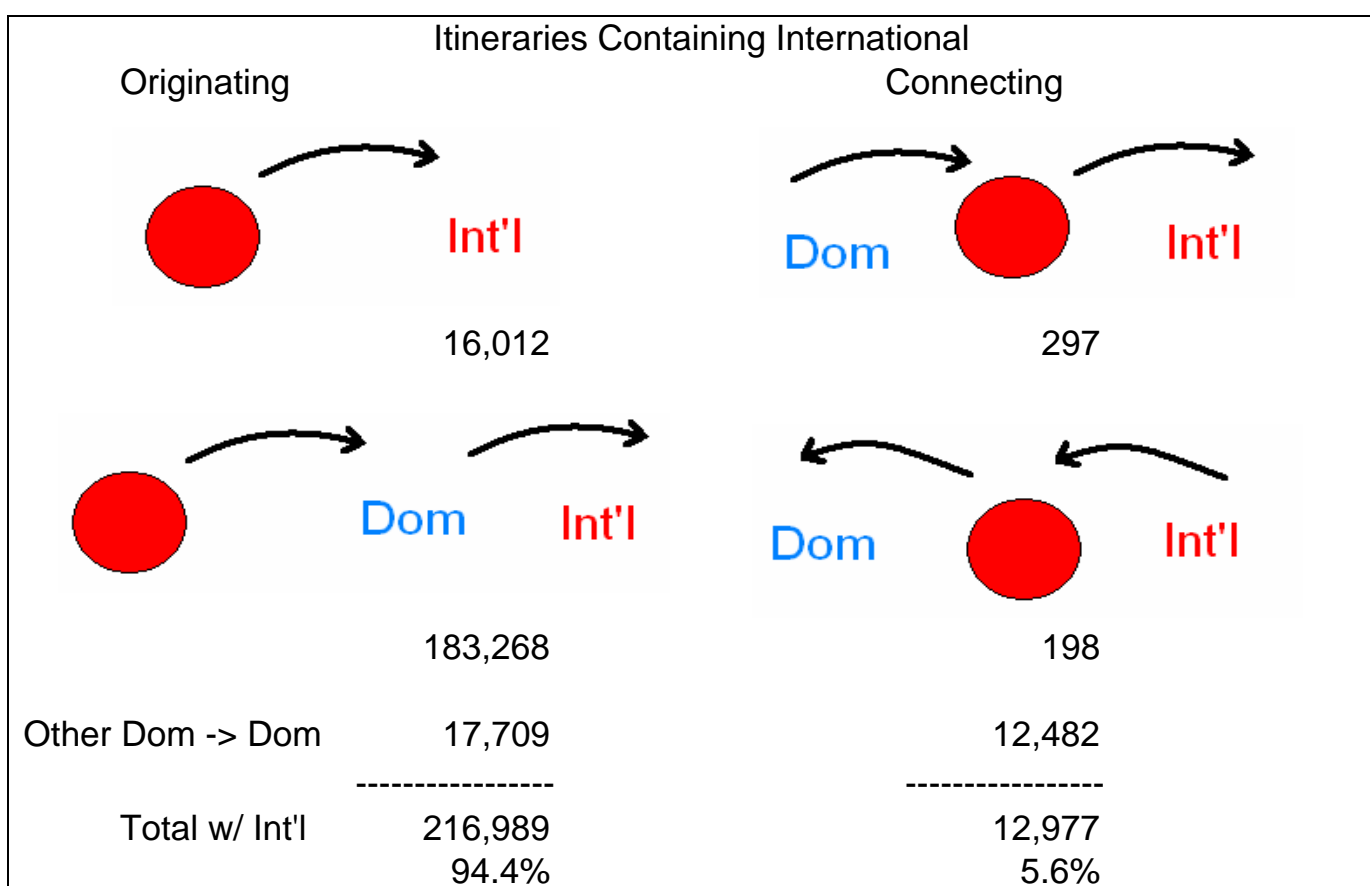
Itineraries Containing International

Originating

Int'l

16,012

Dom

Int'l

183,268

Connecting

Dom

Int'l

297

Dom

Int'l

198

| | Originating | Connecting |
|---|---|---|
| Other Dom -> Dom | 17,709 | 12,482 |
| | ----------------- | ----------------- |
| Total w/ Int'l | 216,989 | 12,977 |
| | 94.4% | 5.6% |